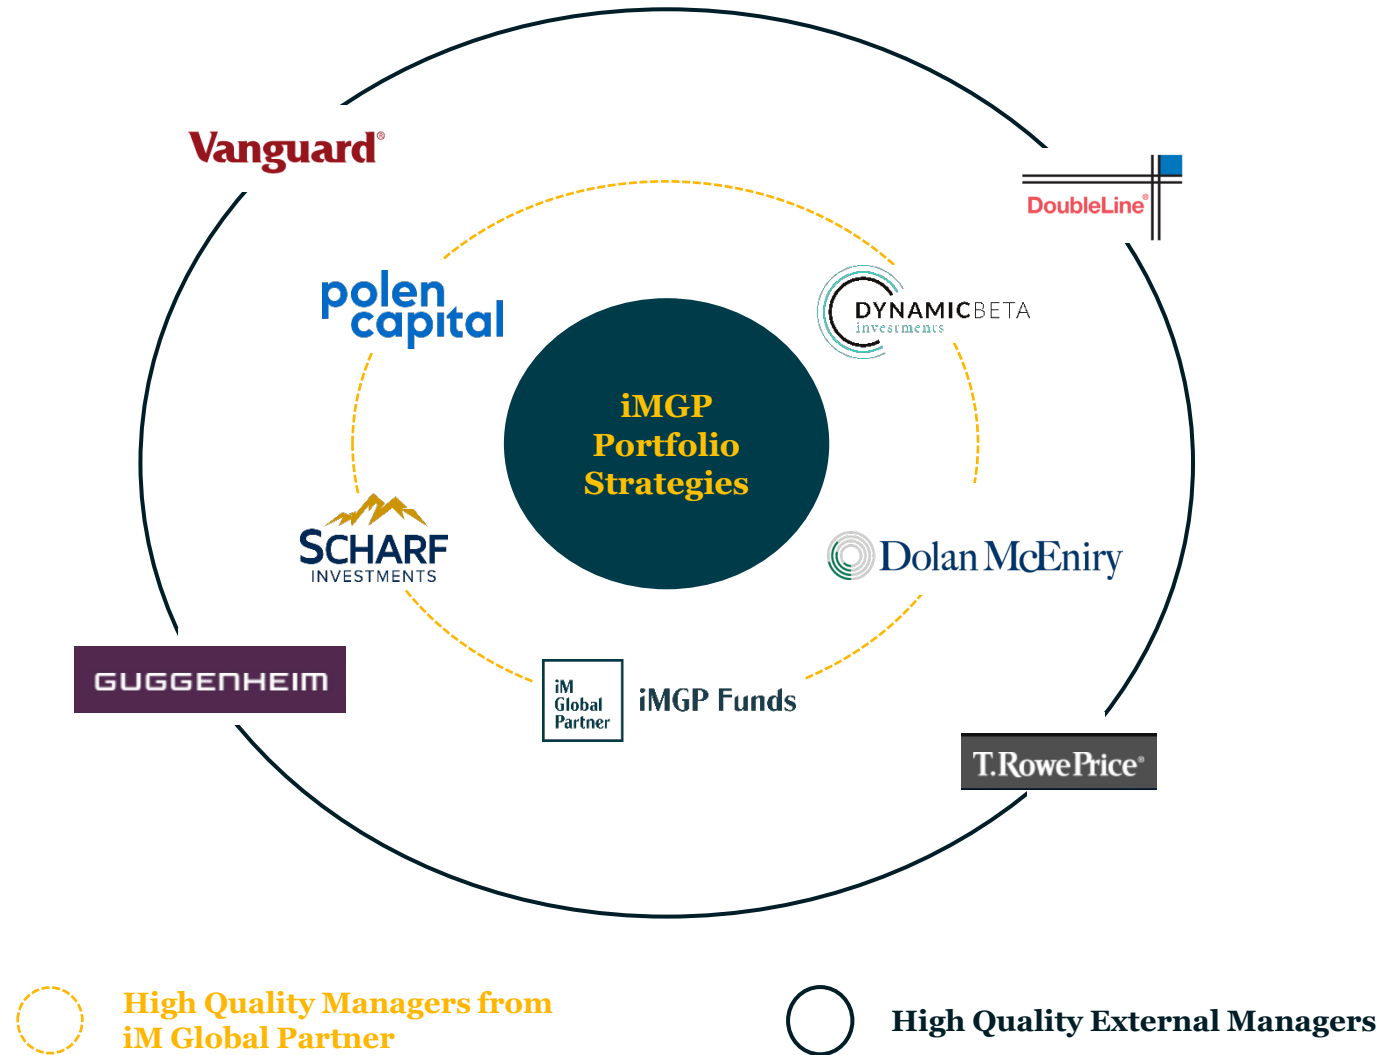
Vanguard®

DoubleLine®

polen capital

DYNAMICBETA investments

iMGP Portfolio Strategies

SCHARF INVESTMENTS

Dolan McEniry

GUGGENHEIM

iM Global Partner

iMGP Funds

T.RowePrice®

High Quality Managers from iM Global Partner

High Quality External Managers